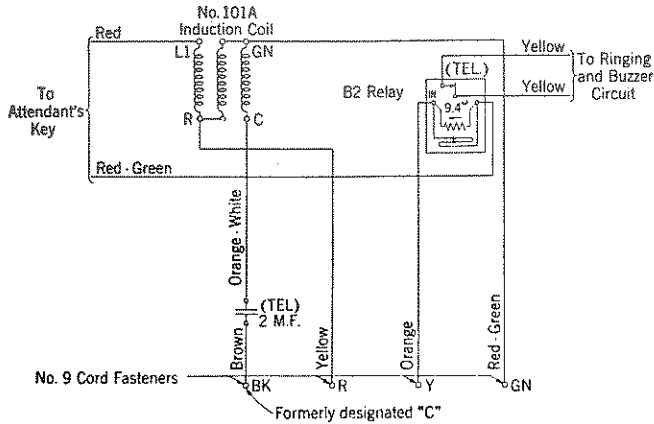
No. 101A
Induction Coil

Red

L1

GN

R

C

To
Attendant's
Key

Red - Green

Orange - White

(TEL.)
2 M.F.

Brown

Yellow

Orange

Red - Green

No. 9 Cord Fasteners

BK

R

Y

GN

Formerly designated "C"

Yellow

Yellow

To Ringing
and Buzzer
Circuit

(TEL.)

B2 Relay

IR

9.4